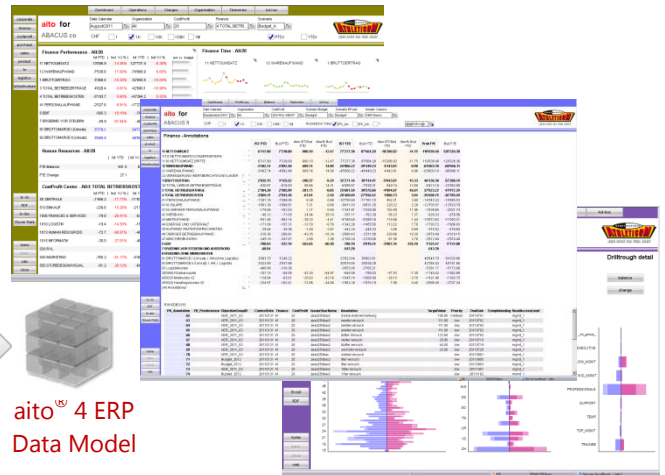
aito for
ABACUS co

Finance Performance - AB/20

Finance Time - AB/20

Human Resources - AB/20

CostProfit Center - AB/0 TOTAL BETRIEBSERTRAG

aito for
ABACUS II

Finance - Annotations

Annotations

Drilltrough detail

balance
change

PROFESSIONALS
SUPPORT
TEMP
TOP_MGMT
TRAINEE

aito® 4 ERP
Data Model